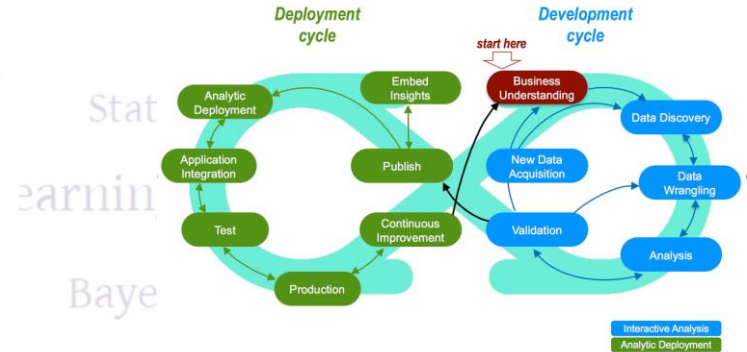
Stat
earnin
Baye

Deployment cycle

Development cycle

start here

Analytic Deployment

Embed Insights

Application Integration

Publish

Test

Continuous Improvement

Production

Business Understanding

Data Discovery

New Data Acquisition

Data Wrangling

Validation

Analysis

Interactive Analysis
Analytic Deployment